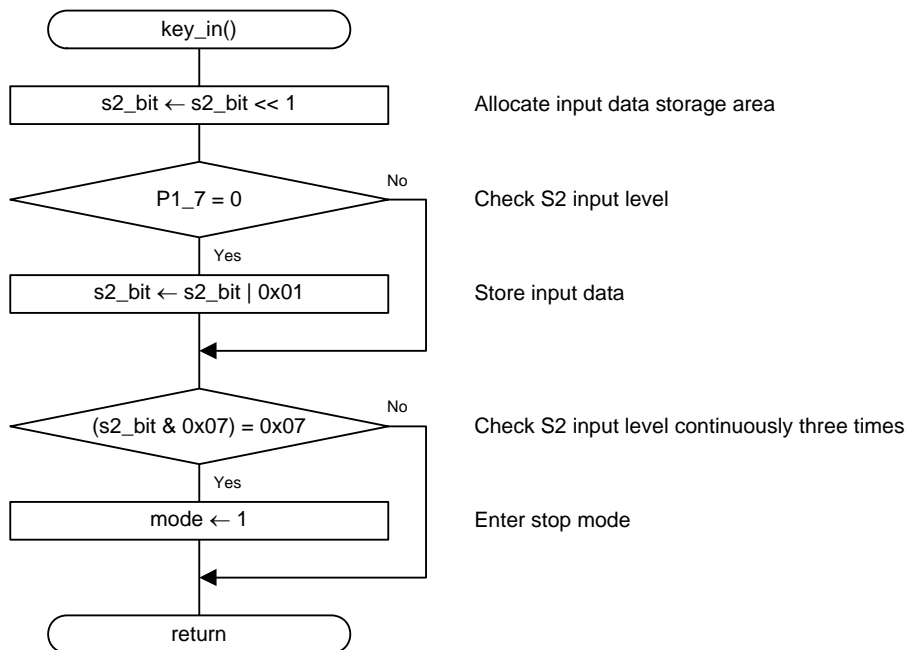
key_in()

s2_bit ← s2_bit << 1

Allocate input data storage area

P1_7 = 0

No

Check S2 input level

Yes

s2_bit ← s2_bit | 0x01

Store input data

(s2_bit & 0x07) = 0x07

No

Check S2 input level continuously three times

Yes

mode ← 1

Enter stop mode

return